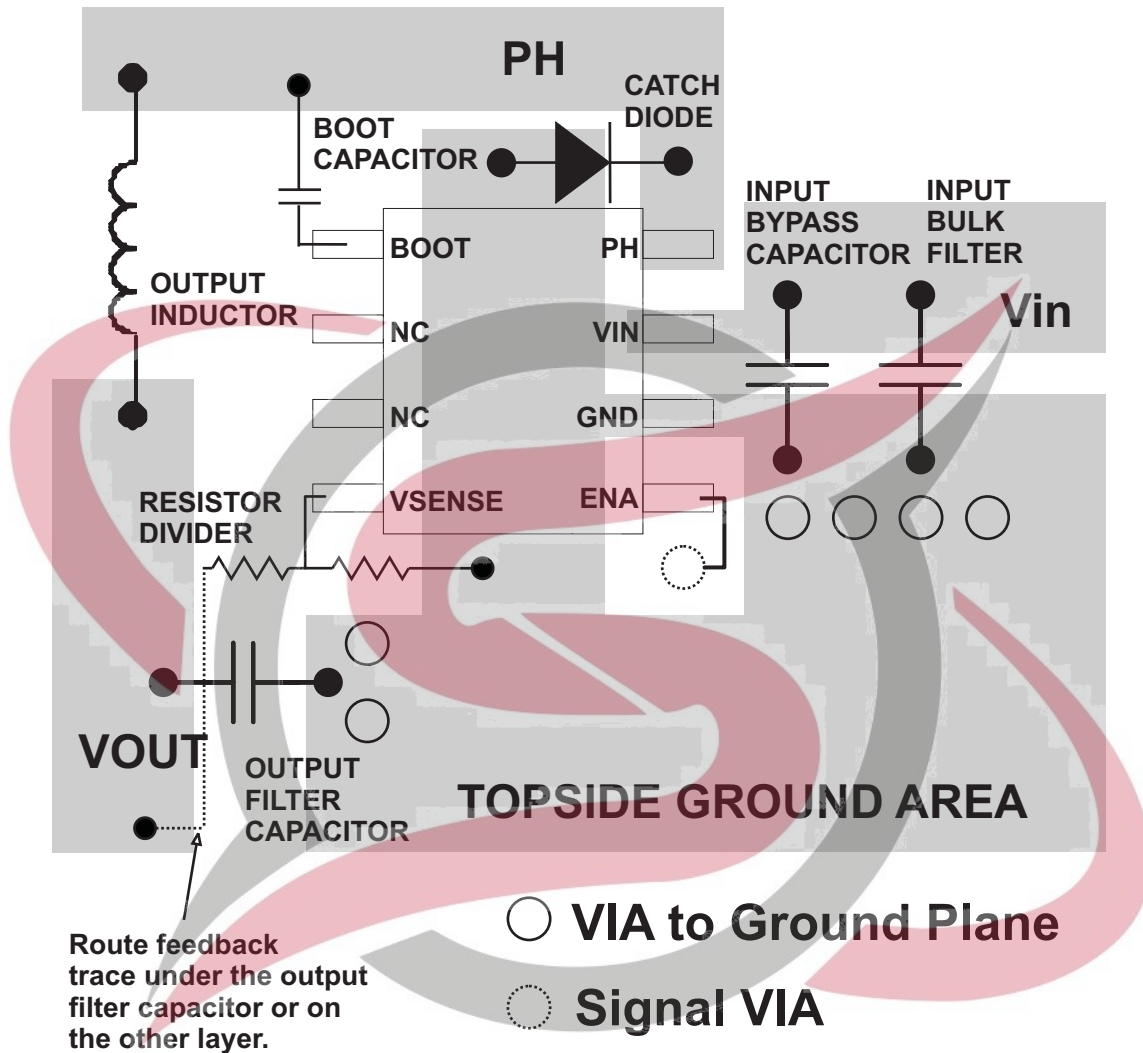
PH

CATCH DIODE

BOOT CAPACITOR

INPUT BYPASS CAPACITOR

INPUT BULK FILTER

BOOT

PH

OUTPUT INDUCTOR

NC

VIN

Vin

NC

GND

RESISTOR DIVIDER

VSENSE

ENA

VOUT

OUTPUT FILTER CAPACITOR

TOPSIDE GROUND AREA

VIA to Ground Plane

Route feedback trace under the output filter capacitor or on the other layer.

Signal VIA